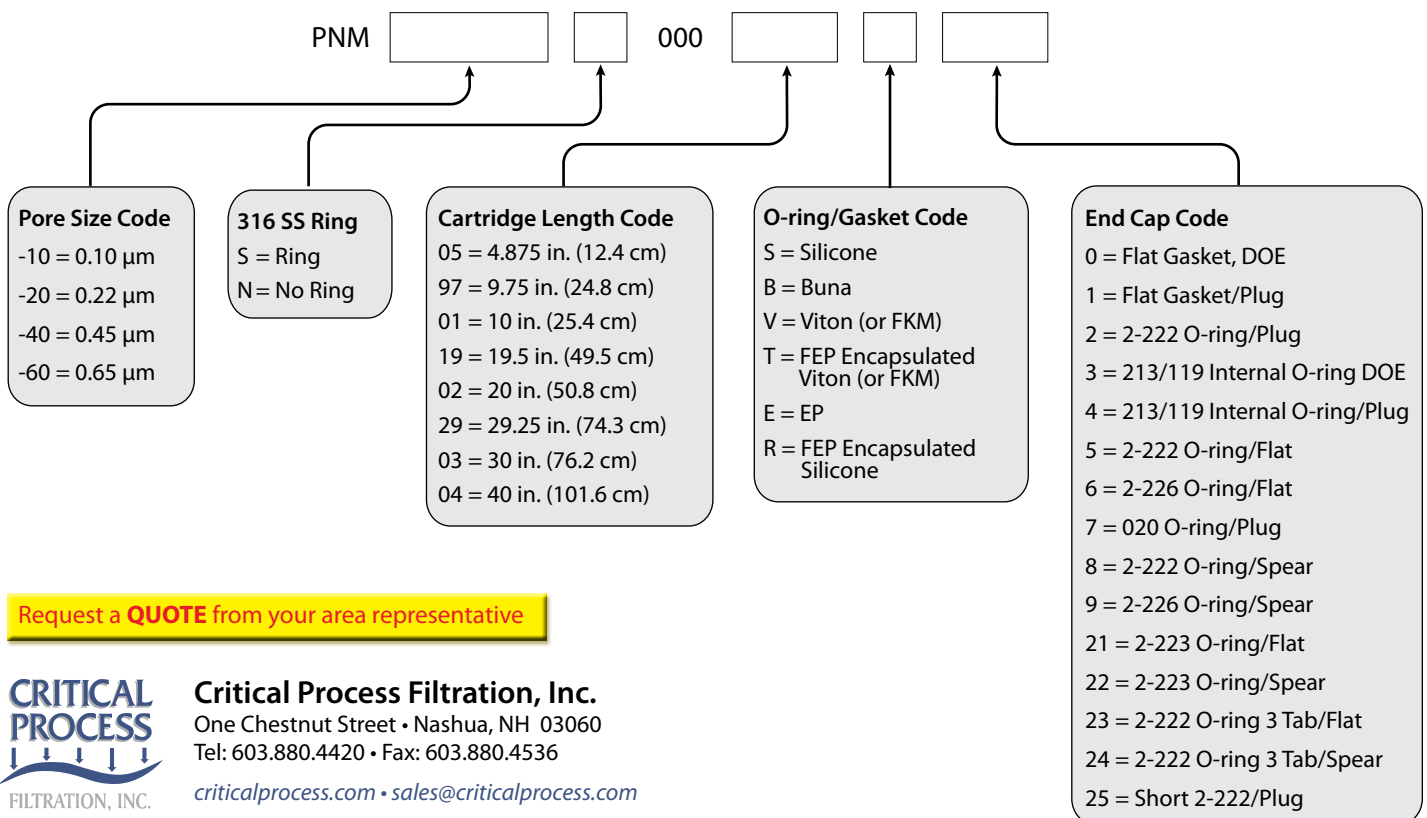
PNM 000

Pore Size Code
-10 = 0.10 µm
-20 = 0.22 µm
-40 = 0.45 µm
-60 = 0.65 µm

316 SS Ring
S = Ring
N = No Ring

Cartridge Length Code
05 = 4.875 in. (12.4 cm)
97 = 9.75 in. (24.8 cm)
01 = 10 in. (25.4 cm)
19 = 19.5 in. (49.5 cm)
02 = 20 in. (50.8 cm)
29 = 29.25 in. (74.3 cm)
03 = 30 in. (76.2 cm)
04 = 40 in. (101.6 cm)

O-ring/Gasket Code
S = Silicone
B = Buna
V = Viton (or FKM)
T = FEP Encapsulated Viton (or FKM)
E = EP
R = FEP Encapsulated Silicone

End Cap Code
0 = Flat Gasket, DOE
1 = Flat Gasket/Plug
2 = 2-222 O-ring/Plug
3 = 213/119 Internal O-ring DOE
4 = 213/119 Internal O-ring/Plug
5 = 2-222 O-ring/Flat
6 = 2-226 O-ring/Flat
7 = 020 O-ring/Plug
8 = 2-222 O-ring/Spear
9 = 2-226 O-ring/Spear
21 = 2-223 O-ring/Flat
22 = 2-223 O-ring/Spear
23 = 2-222 O-ring 3 Tab/Flat
24 = 2-222 O-ring 3 Tab/Spear
25 = Short 2-222/Plug

Request a QUOTE from your area representative

CRITICAL PROCESS FILTRATION, INC.

Critical Process Filtration, Inc.
One Chestnut Street • Nashua, NH 03060
Tel: 603.880.4420 • Fax: 603.880.4536
criticalprocess.com • sales@criticalprocess.com